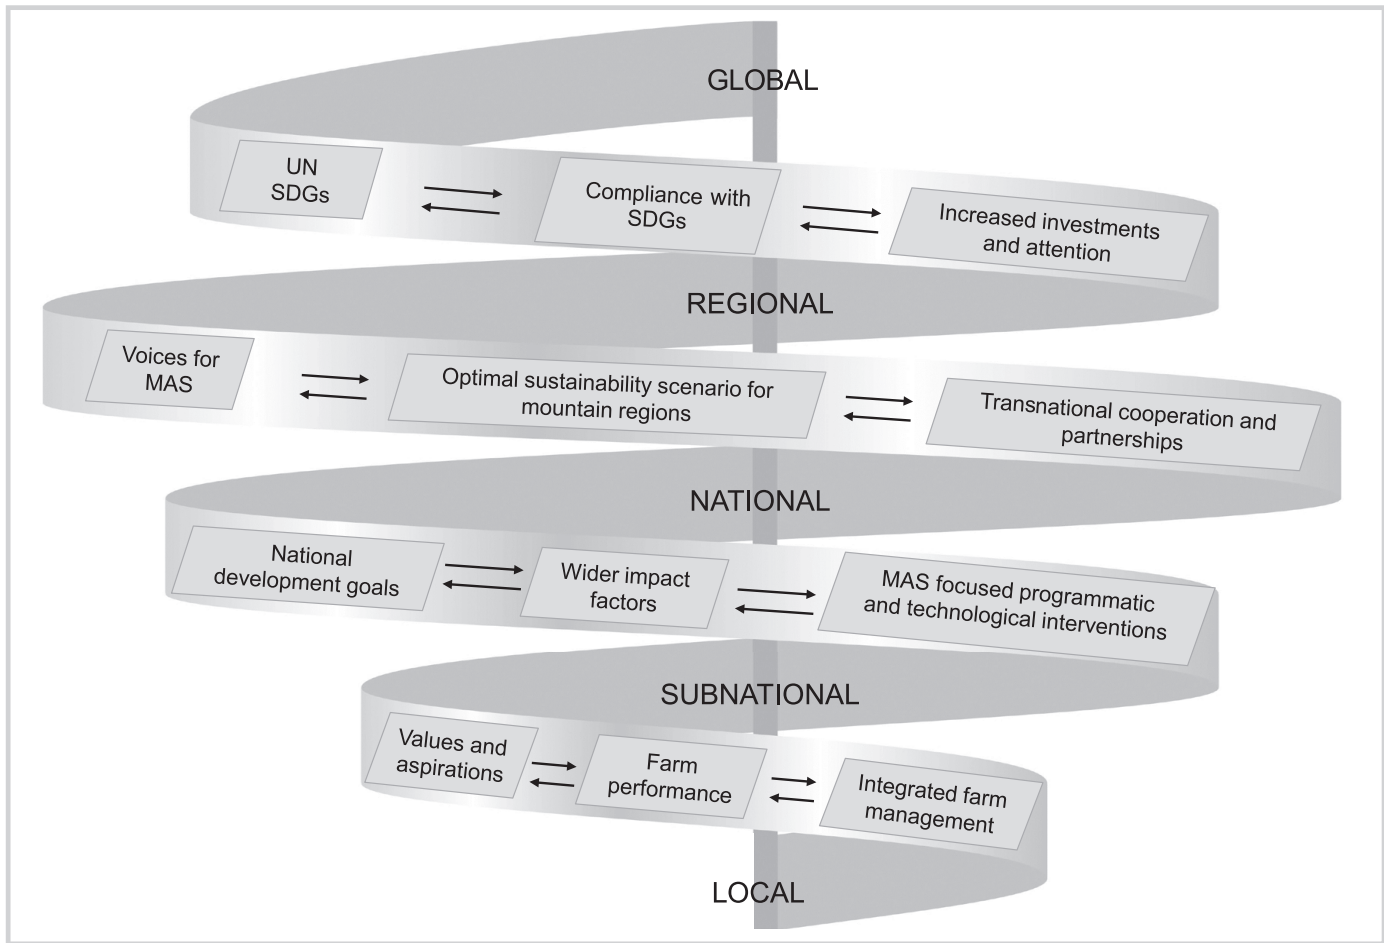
GLOBAL

UN SDGs

Compliance with SDGs

Increased investments and attention

REGIONAL

Voices for MAS

Optimal sustainability scenario for mountain regions

Transnational cooperation and partnerships

NATIONAL

National development goals

Wider impact factors

MAS focused programmatic and technological interventions

SUBNATIONAL

Values and aspirations

Farm performance

Integrated farm management

LOCAL